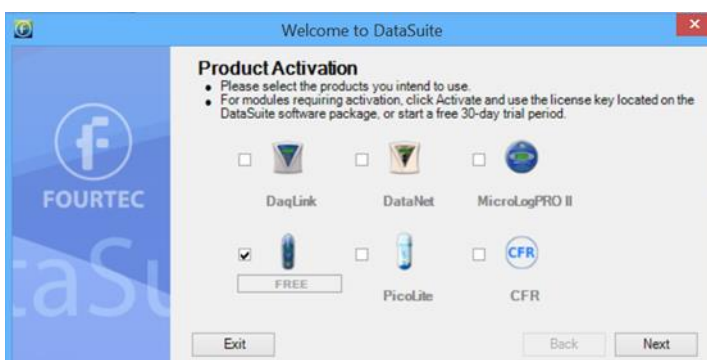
Welcome to DataSuite

FOURTEC

taSu

Product Activation

- Please select the products you intend to use.
- For modules requiring activation, click Activate and use the license key located on the DataSuite software package, or start a free 30-day trial period.

DaqLink

DataNet

MicroLogPRO II

FREE

PicoLite

CFR

CFR

Exit

Back

Next